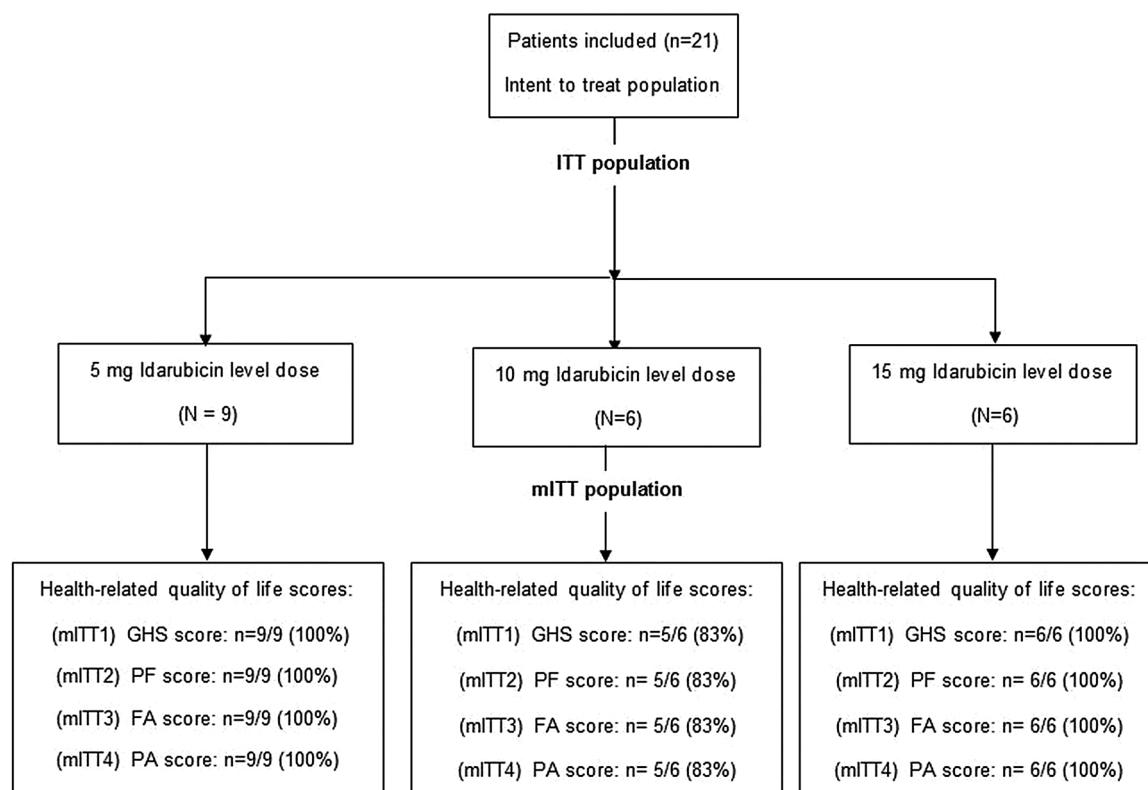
Patients included (n=21)

Intent to treat population

ITT population

5 mg Idarubicin level dose

(N = 9)

10 mg Idarubicin level dose

(N=6)

15 mg Idarubicin level dose

(N=6)

mITT population

Health-related quality of life scores:

(mITT1) GHS score: n=9/9 (100%)

(mITT2) PF score: n=9/9 (100%)

(mITT3) FA score: n=9/9 (100%)

(mITT4) PA score: n=9/9 (100%)

Health-related quality of life scores:

(mITT1) GHS score: n=5/6 (83%)

(mITT2) PF score: n= 5/6 (83%)

(mITT3) FA score: n= 5/6 (83%)

(mITT4) PA score: n= 5/6 (83%)

Health-related quality of life scores:

(mITT1) GHS score: n=6/6 (100%)

(mITT2) PF score: n= 6/6 (100%)

(mITT3) FA score: n= 6/6 (100%)

(mITT4) PA score: n= 6/6 (100%)